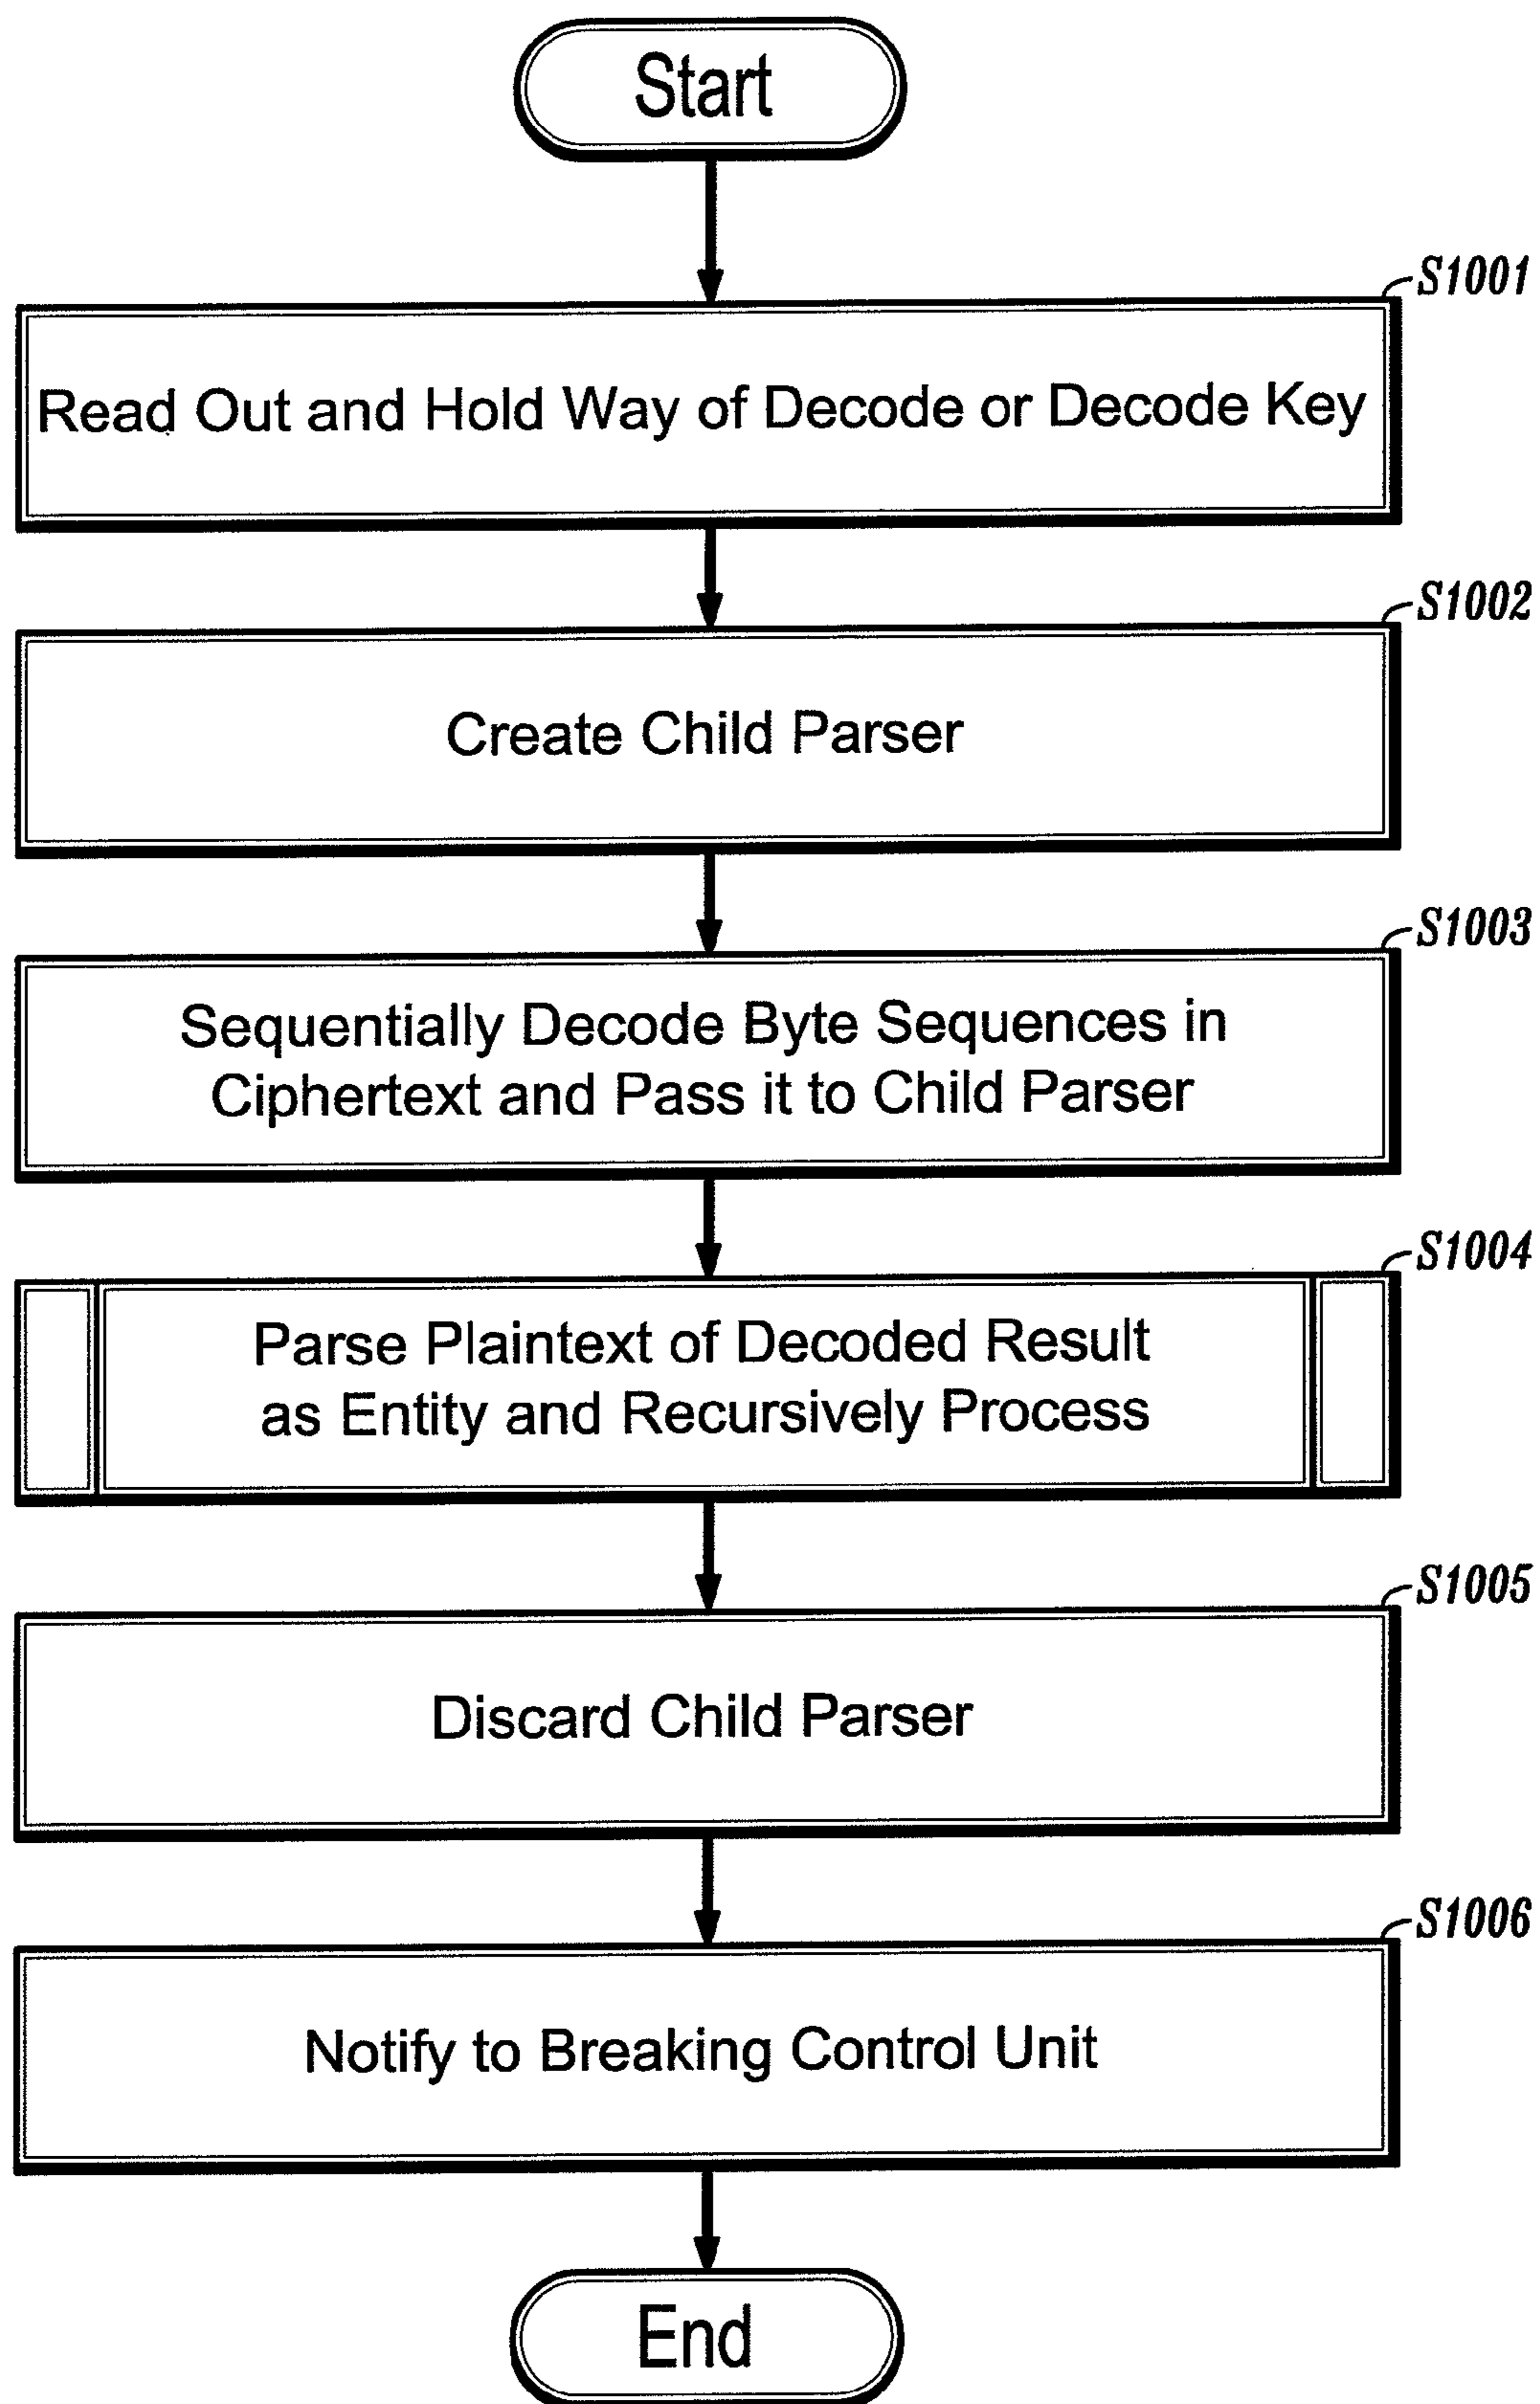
Start

S1001

Read Out and Hold Way of Decode or Decode Key

S1002

Create Child Parser

S1003

Sequentially Decode Byte Sequences in Ciphertext and Pass it to Child Parser

S1004

Parse Plaintext of Decoded Result as Entity and Recursively Process

S1005

Discard Child Parser

S1006

Notify to Breaking Control Unit

End